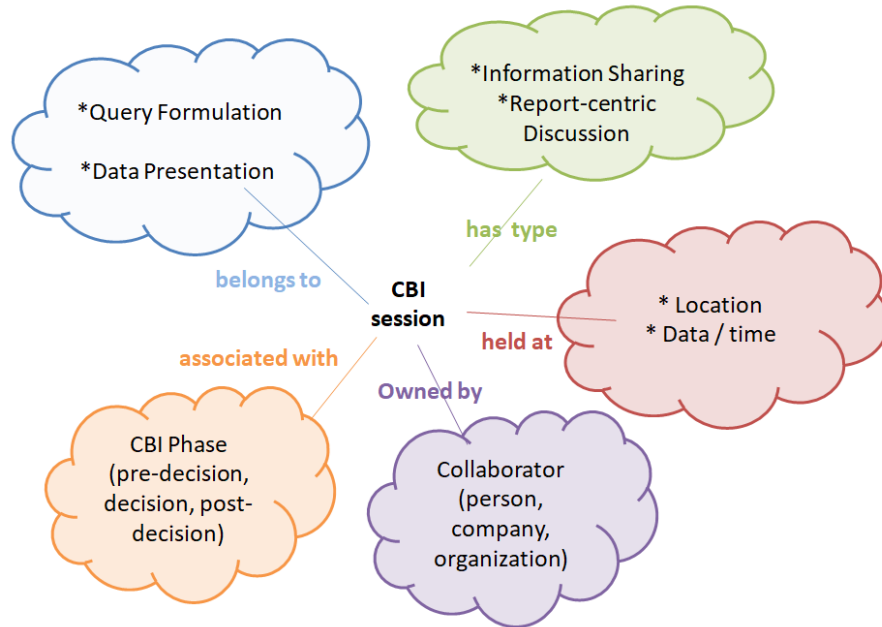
*Query Formulation

*Data Presentation

*Information Sharing
*Report-centric Discussion

has type

belongs to

CBI session

* Location
* Data / time

held at

associated with

Owned by

CBI Phase (pre-decision, decision, post-decision)

Collaborator (person, company, organization)